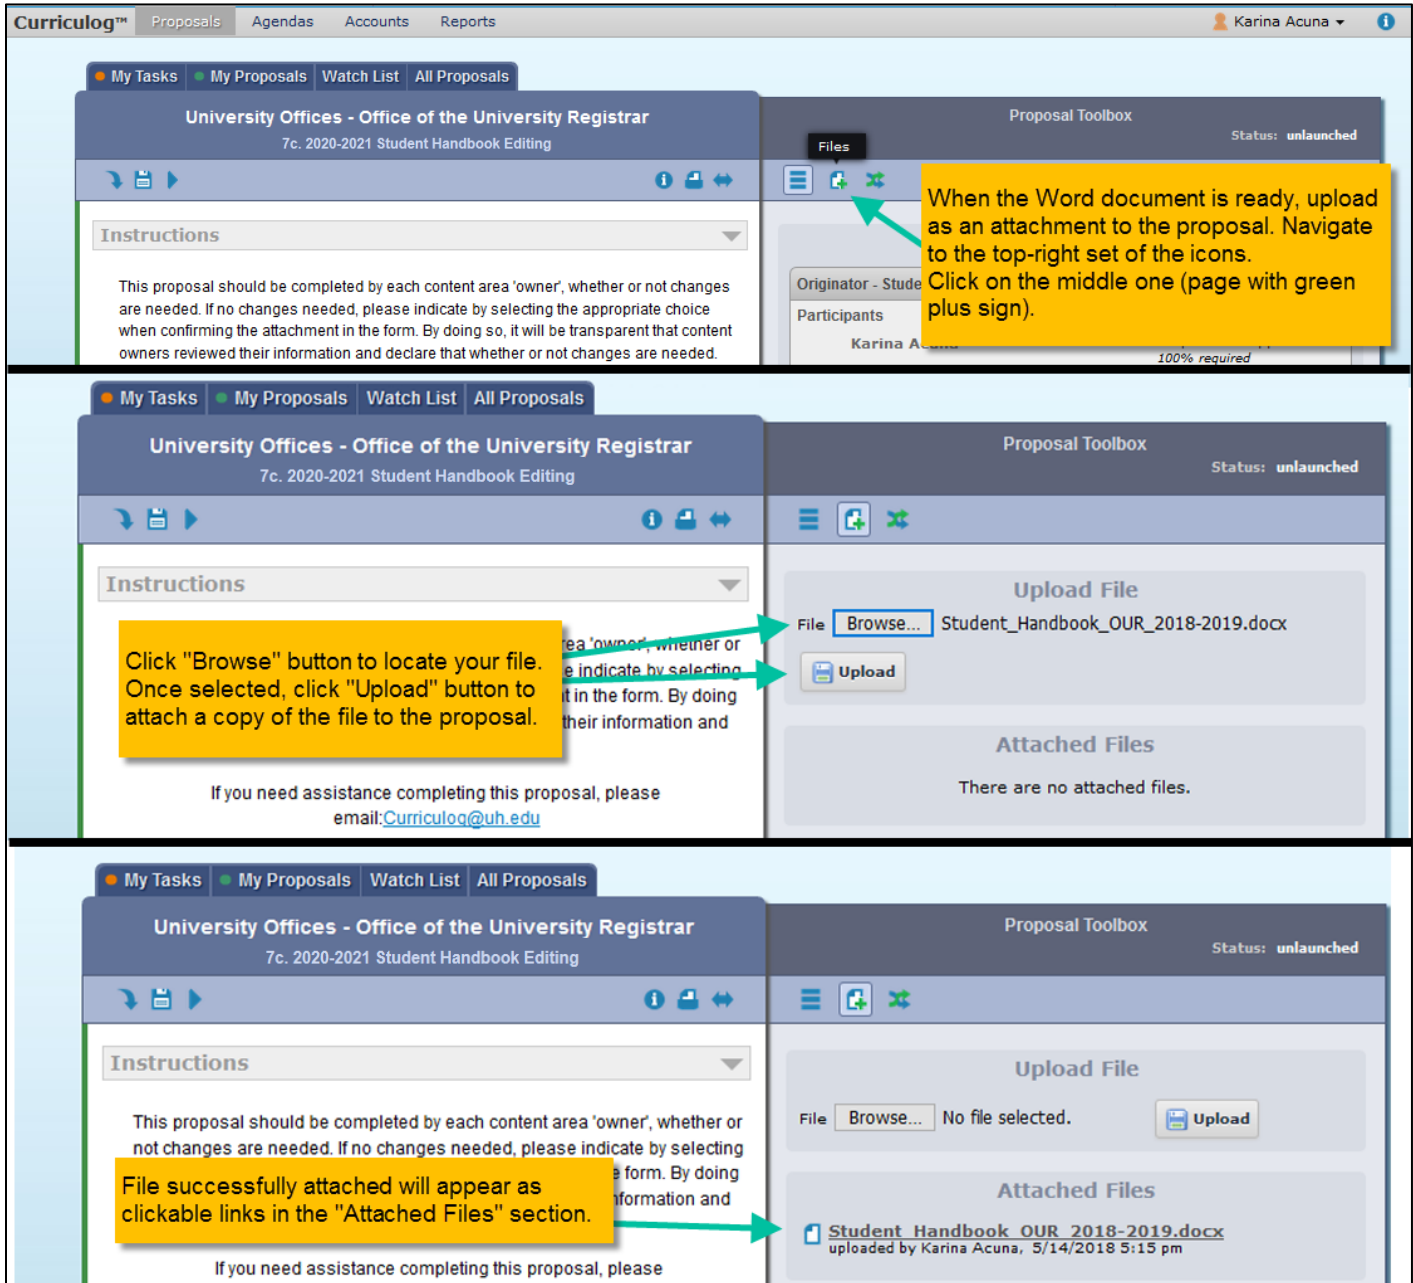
Curriculog™ Proposals Agendas Accounts Reports Karina Acuna

My Tasks My Proposals Watch List All Proposals

University Offices - Office of the University Registrar
7c. 2020-2021 Student Handbook Editing

Instructions

This proposal should be completed by each content area 'owner', whether or not changes are needed. If no changes needed, please indicate by selecting the appropriate choice when confirming the attachment in the form. By doing so, it will be transparent that content owners reviewed their information and declare that whether or not changes are needed.

Proposal Toolbox
Status: unlaunched

Files

When the Word document is ready, upload as an attachment to the proposal. Navigate to the top-right set of the icons.
Click on the middle one (page with green plus sign).

Originator - Stude
Participants
Karina A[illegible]
100% required

My Tasks My Proposals Watch List All Proposals

University Offices - Office of the University Registrar
7c. 2020-2021 Student Handbook Editing

Instructions

Click "Browse" button to locate your file. Once selected, click "Upload" button to attach a copy of the file to the proposal.

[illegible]ea 'owner', whether or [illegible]e indicate by selecting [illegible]t in the form. By doing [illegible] their information and

If you need assistance completing this proposal, please email:Curriculog@uh.edu

Proposal Toolbox
Status: unlaunched

Upload File
File Browse... Student_Handbook_OUR_2018-2019.docx
Upload

Attached Files
There are no attached files.

My Tasks My Proposals Watch List All Proposals

University Offices - Office of the University Registrar
7c. 2020-2021 Student Handbook Editing

Instructions

This proposal should be completed by each content area 'owner', whether or not changes are needed. If no changes needed, please indicate by selecting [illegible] form. By doing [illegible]nformation and

File successfully attached will appear as clickable links in the "Attached Files" section.

If you need assistance completing this proposal, please

Proposal Toolbox
Status: unlaunched

Upload File
File Browse... No file selected. Upload

Attached Files
Student_Handbook_OUR_2018-2019.docx
uploaded by Karina Acuna, 5/14/2018 5:15 pm